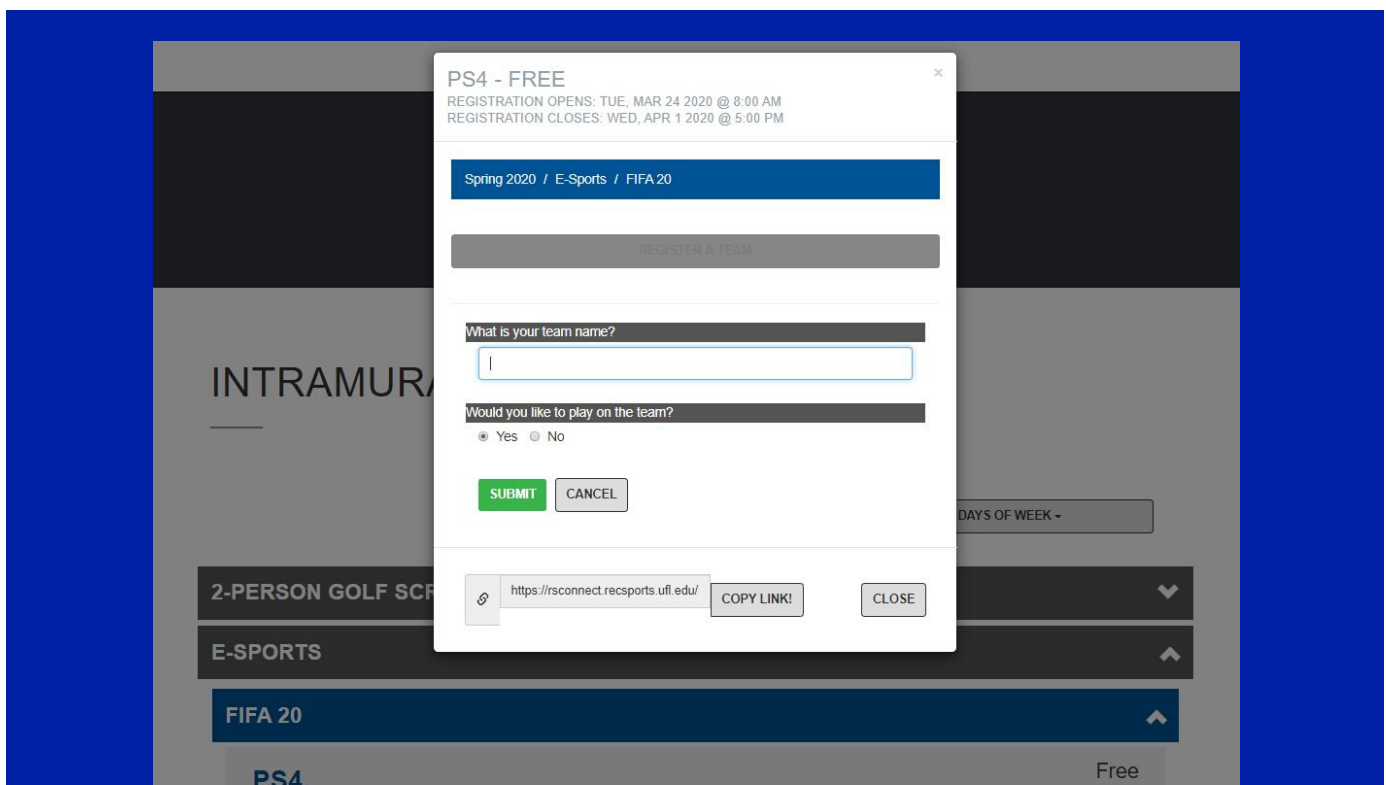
PS4 - FREE
REGISTRATION OPENS: TUE, MAR 24 2020 @ 8:00 AM
REGISTRATION CLOSES: WED, APR 1 2020 @ 5:00 PM

×

Spring 2020 / E-Sports / FIFA 20

REGISTER A TEAM

What is your team name?

Would you like to play on the team?
Yes No

SUBMIT CANCEL

https://rsconnect.recsports.ufl.edu/ COPY LINK! CLOSE

INTRAMURA

DAYS OF WEEK

2-PERSON GOLF SCR

E-SPORTS

FIFA 20

PS4

Free